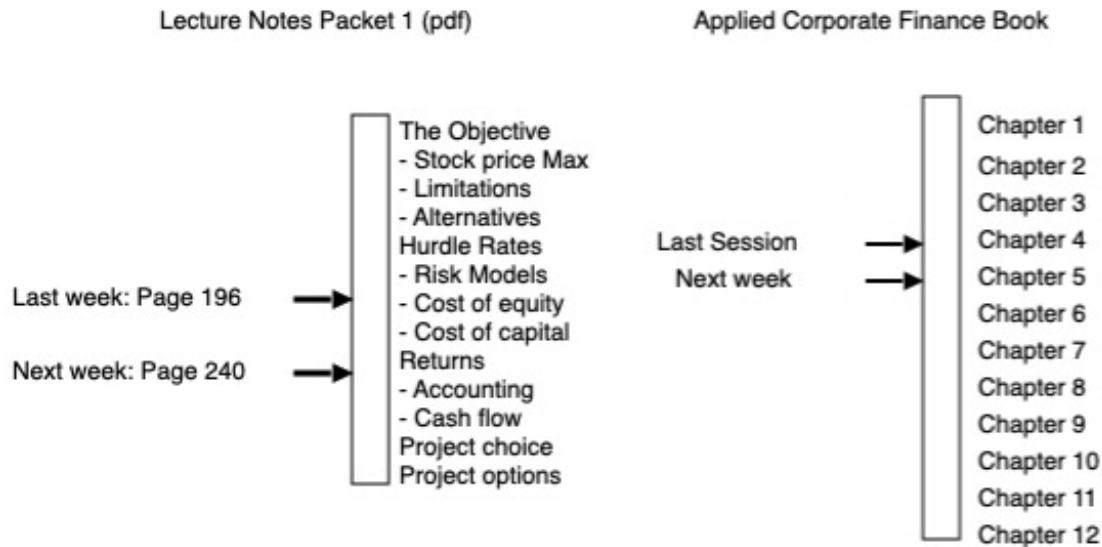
Lecture Notes Packet 1 (pdf)

Last week: Page 196

Next week: Page 240

The Objective
- Stock price Max
- Limitations
- Alternatives
Hurdle Rates
- Risk Models
- Cost of equity
- Cost of capital
Returns
- Accounting
- Cash flow
Project choice
Project options

Applied Corporate Finance Book

Last Session

Next week

Chapter 1
Chapter 2
Chapter 3
Chapter 4
Chapter 5
Chapter 6
Chapter 7
Chapter 8
Chapter 9
Chapter 10
Chapter 11
Chapter 12